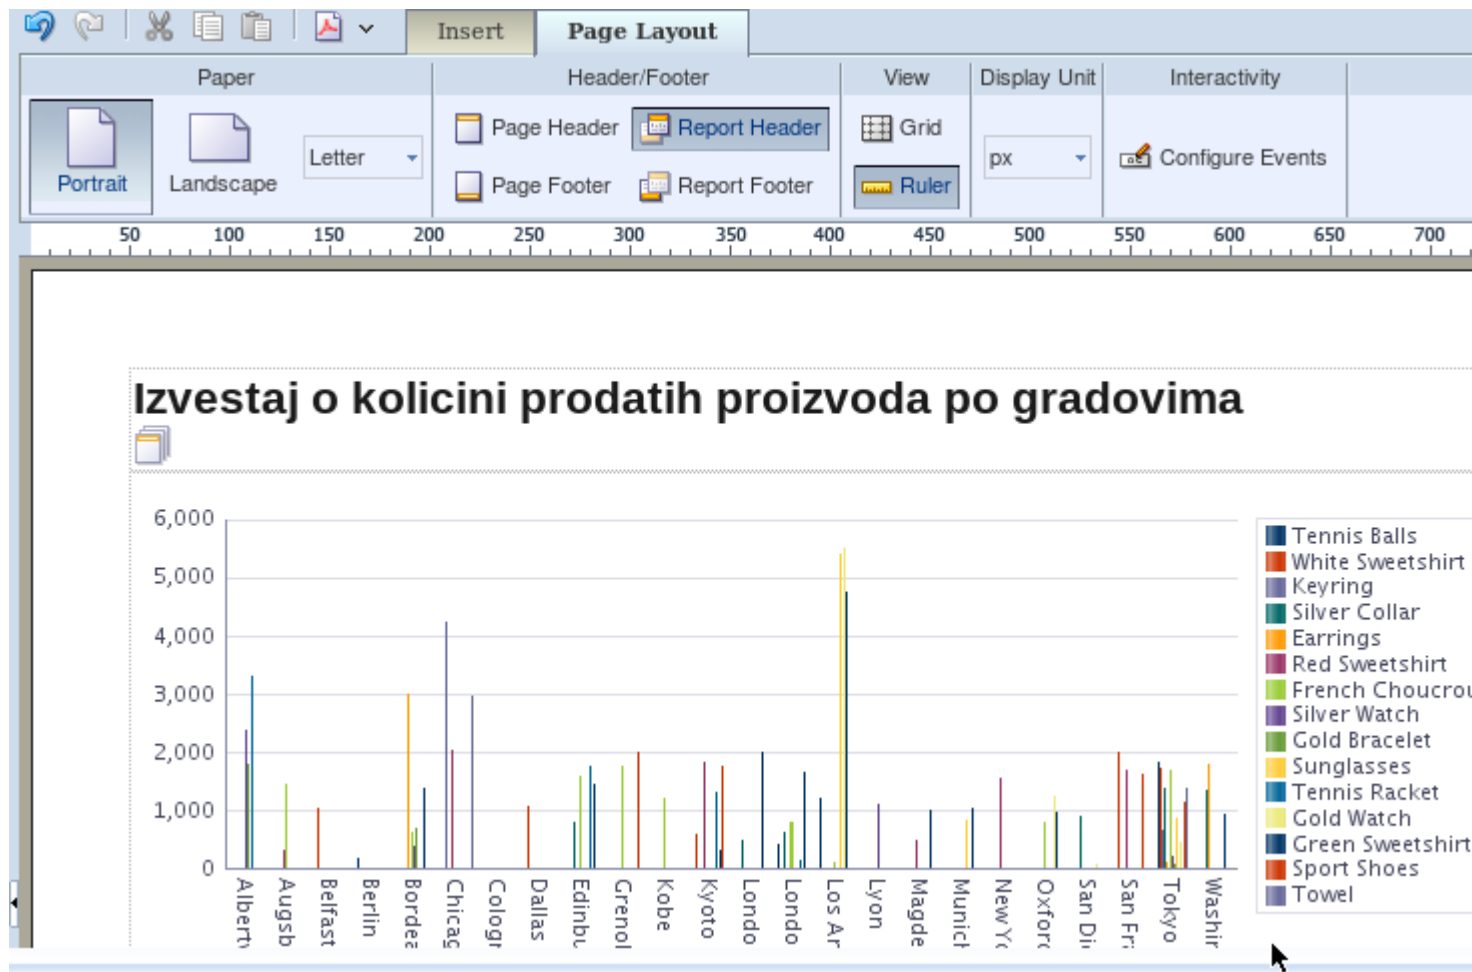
Insert Page Layout

Paper

Portrait Landscape Letter

Header/Footer

Page Header Report Header

Page Footer Report Footer

View

Grid

Ruler

Display Unit

px

Interactivity

Configure Events

50 100 150 200 250 300 350 400 450 500 550 600 650 700

Izvestaj o kolicini prodatih proizvoda po gradovima

6,000
5,000
4,000
3,000
2,000
1,000
0

Alberti Augsb Belfast Berlin Bordea Chicag Cologr Dallas Edinbu Grenol Kobe Kyoto Londo Londo Los Ar Lyon Magde Munich New Yo Oxford San Di San Fr Tokyo Washir

Tennis Balls
White Sweetshirt
Keyring
Silver Collar
Earrings
Red Sweetshirt
French Choucrou
Silver Watch
Gold Bracelet
Sunglasses
Tennis Racket
Gold Watch
Green Sweetshirt
Sport Shoes
Towel